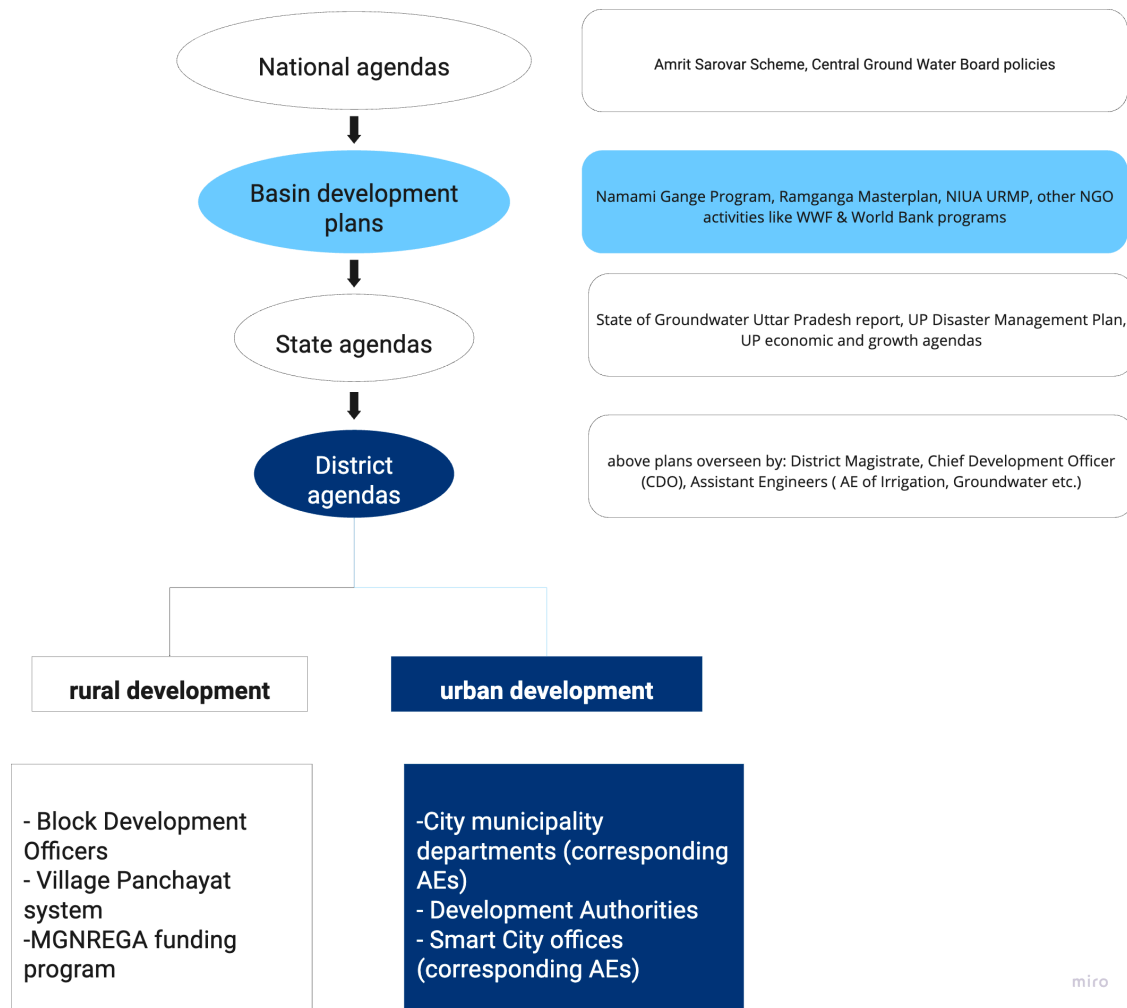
National agendas

Amrit Sarovar Scheme, Central Ground Water Board policies

Basin development plans

Namami Gange Program, Ramganga Masterplan, NIUA URMP, other NGO activities like WWF & World Bank programs

State agendas

State of Groundwater Uttar Pradesh report, UP Disaster Management Plan, UP economic and growth agendas

District agendas

above plans overseen by: District Magistrate, Chief Development Officer (CDO), Assistant Engineers ( AE of Irrigation, Groundwater etc.)

rural development

urban development

- Block Development Officers
- Village Panchayat system
-MGNREGA funding program

-City municipality departments (corresponding AEs)
- Development Authorities
- Smart City offices (corresponding AEs)

miro